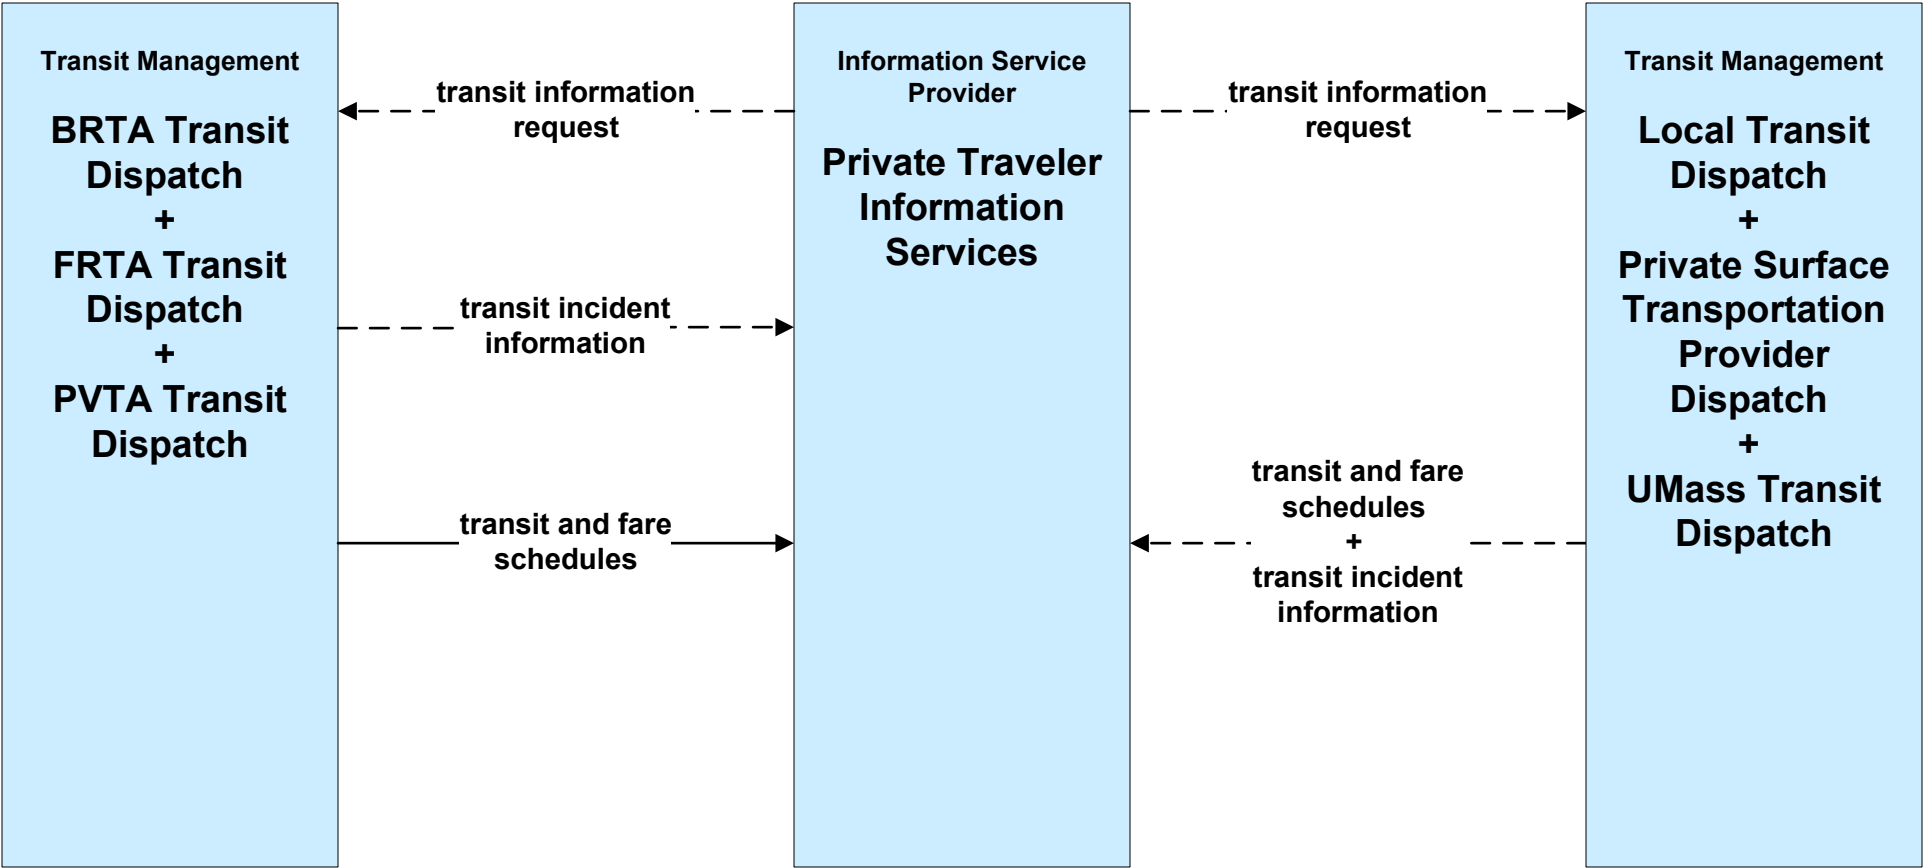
Transit Management

BRTA Transit Dispatch
+
FRTA Transit Dispatch
+
PVTA Transit Dispatch

transit information request

transit incident information

transit and fare schedules

Information Service Provider

Private Traveler Information Services

transit information request

transit and fare schedules
+
transit incident information

Transit Management

Local Transit Dispatch
+
Private Surface Transportation Provider Dispatch
+
UMass Transit Dispatch